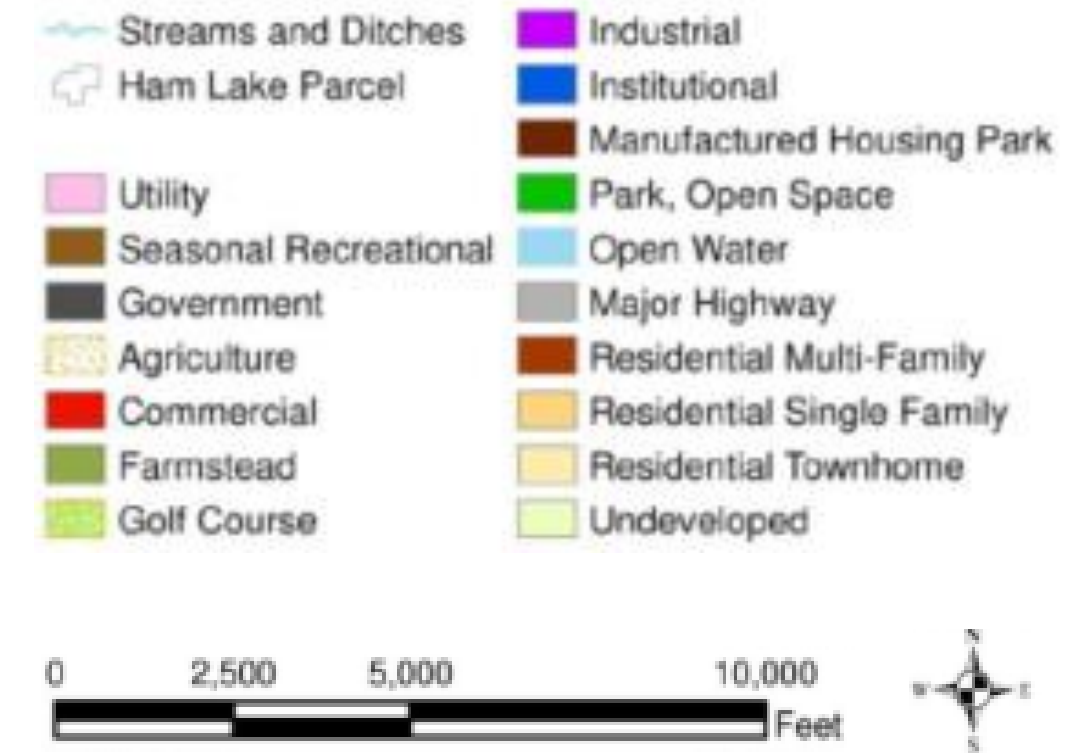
Streams and Ditches
Ham Lake Parcel

Utility
Seasonal Recreational
Government
Agriculture
Commercial
Farmstead
Golf Course

Industrial
Institutional
Manufactured Housing Park
Park, Open Space
Open Water
Major Highway
Residential Multi-Family
Residential Single Family
Residential Townhome
Undeveloped

0 2,500 5,000 10,000
Feet

N
W E
S